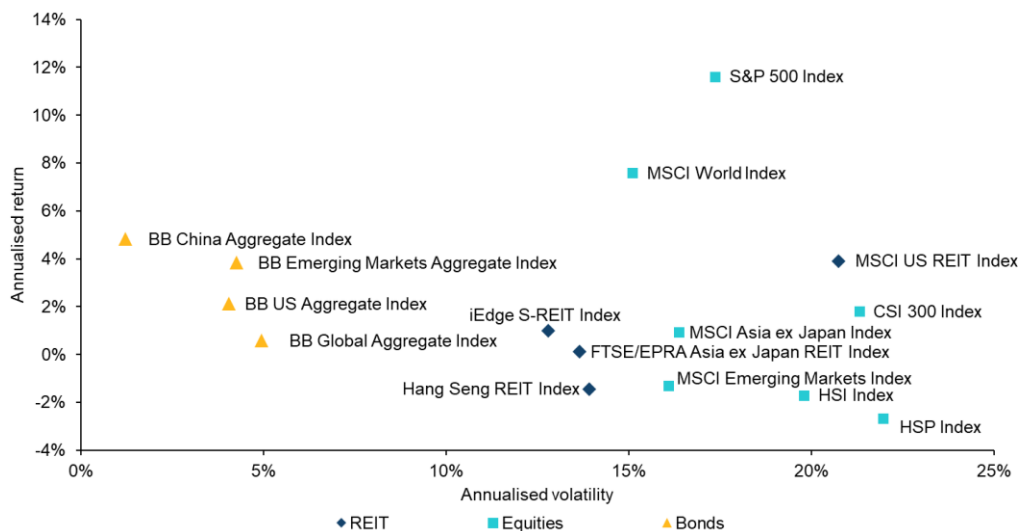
14%
12%
10%
8%
6%
4%
2%
0%
-2%
-4%
Annualised return

S&P 500 Index
MSCI World Index
BB China Aggregate Index
BB Emerging Markets Aggregate Index
MSCI US REIT Index
BB US Aggregate Index
CSI 300 Index
iEdge S-REIT Index
MSCI Asia ex Japan Index
BB Global Aggregate Index
FTSE/EPRA Asia ex Japan REIT Index
Hang Seng REIT Index
MSCI Emerging Markets Index
HSI Index
HSP Index

0%
5%
10%
15%
20%
25%
Annualised volatility

REIT
Equities
Bonds